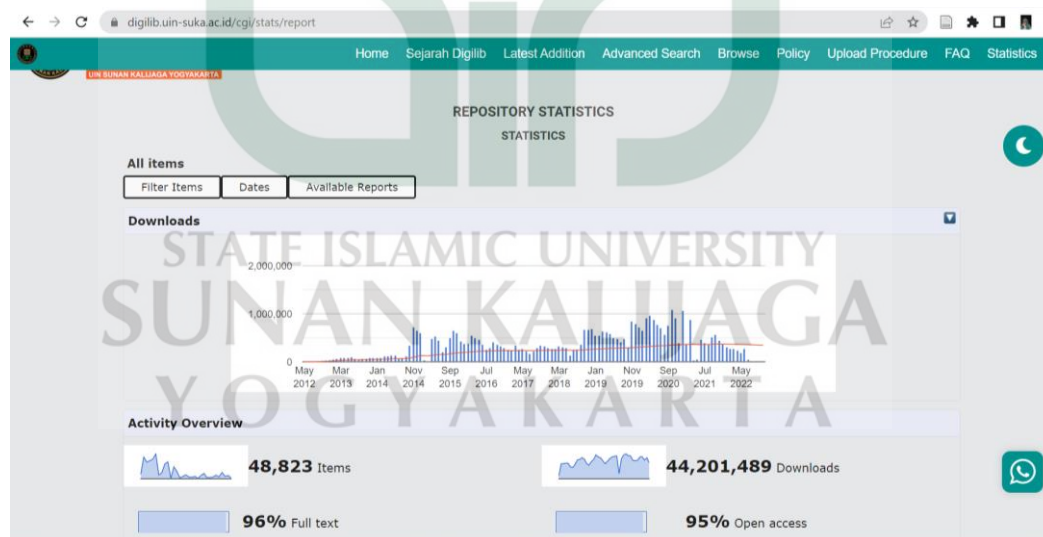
digilib.uin-suka.ac.id/cgi/stats/report

Home Sejarah Digilib Latest Addition Advanced Search Browse Policy Upload Procedure FAQ Statistics

UIN SUNAN KALIJAGA YOGYAKARTA

REPOSITORY STATISTICS
STATISTICS

All items

Filter Items Dates Available Reports

Downloads

STATE ISLAMIC UNIVERSITY
SUNAN KALIJAGA
YOGYAKARTA

2,000,000
1,000,000
0

May 2012 Mar 2013 Jan 2014 Nov 2014 Sep 2015 Jul 2016 May 2017 Mar 2018 Jan 2019 Nov 2019 Sep 2020 Jul 2021 May 2022

Activity Overview

48,823 Items

44,201,489 Downloads

96% Full text

95% Open access